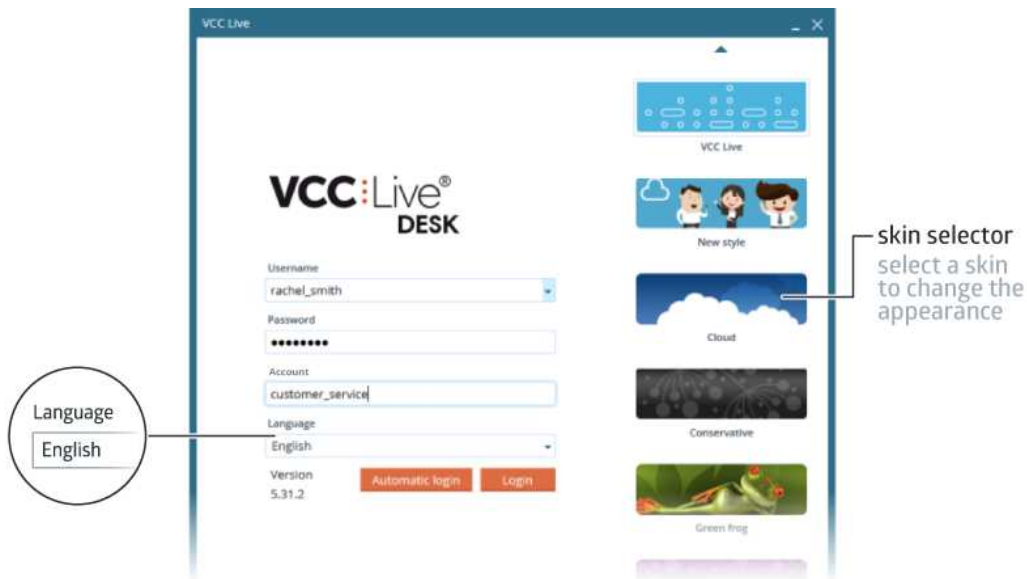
VCC Live

VCC:Live®
DESK

Username
rachel_smith
Password
•••••••••
Account
customer_service
Language
English

Version
5.31.2

Automatic login
Login

VCC Live
New style
Cloud
Conservative
Green frog

skin selector
select a skin to change the appearance

Language
English